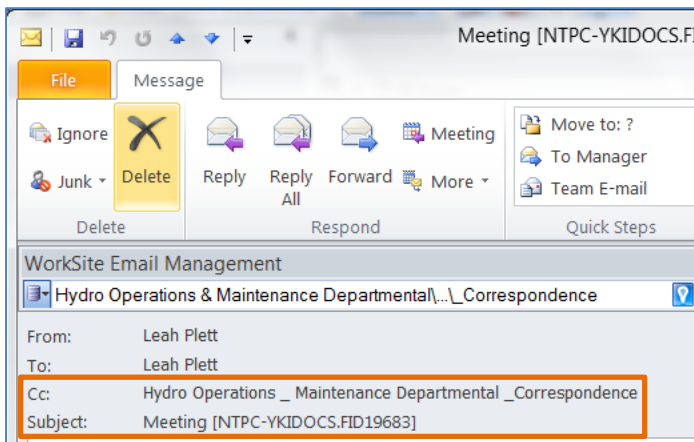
Meeting [NTPC-YKIDOCS.FI

File
Message

Ignore
Junk
Delete
Delete

Reply
Reply All
Forward
Meeting
More
Respond

Move to: ?
To Manager
Team E-mail
Quick Steps

WorkSite Email Management
Hydro Operations & Maintenance Departmental\...\_Correspondence

From: Leah Plett
To: Leah Plett
Cc: Hydro Operations _ Maintenance Departmental _Correspondence
Subject: Meeting [NTPC-YKIDOCS.FID19683]